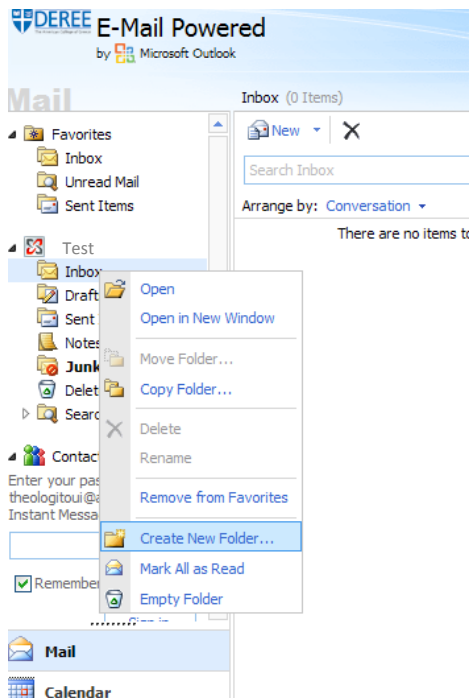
DEREE The American College of Greece
E-Mail Powered
by Microsoft Outlook

Mail

Inbox (0 Items)

Favorites
Inbox
Unread Mail
Sent Items

New
Search Inbox
Arrange by: Conversation
There are no items to

Test
Inbox
Draft
Sent
Notes
Junk
Delet
Searc

Open
Open in New Window
Move Folder...
Copy Folder...
Delete
Rename
Remove from Favorites
Create New Folder...
Mark All as Read
Empty Folder

Contact
Enter your pas
theologitoui@a
Instant Messa

Remember

Mail
Calendar